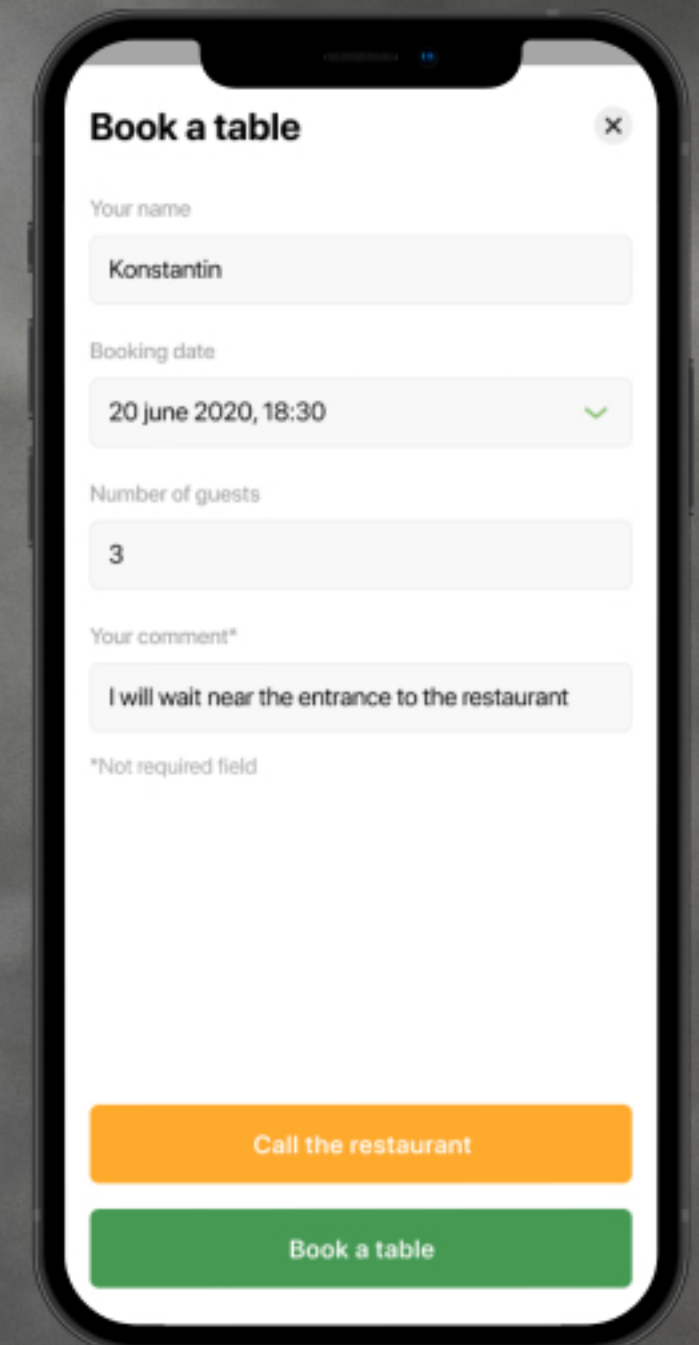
Book a table

×

Your name

Konstantin

Booking date

20 june 2020, 18:30

Number of guests

3

Your comment*

I will wait near the entrance to the restaurant

*Not required field

Call the restaurant

Book a table